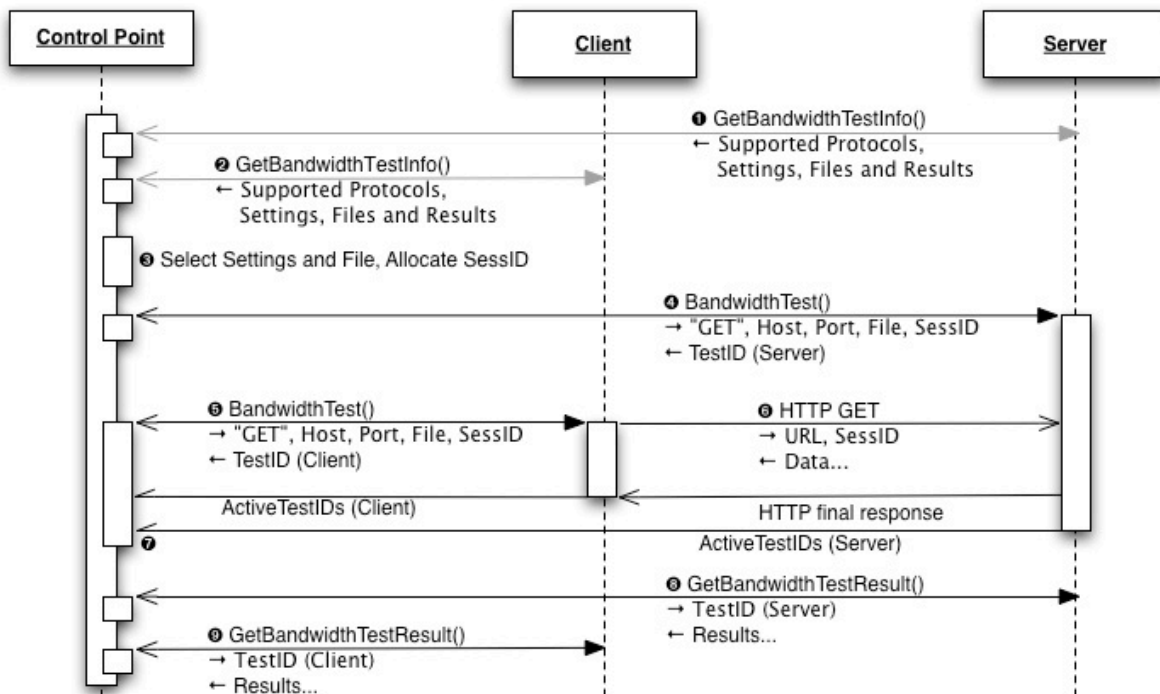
Control Point

Client

Server

❶ GetBandwidthTestInfo()
← Supported Protocols, Settings, Files and Results

❷ GetBandwidthTestInfo()
← Supported Protocols, Settings, Files and Results

❸ Select Settings and File, Allocate SessID

❹ BandwidthTest()
→ "GET", Host, Port, File, SessID
← TestID (Server)

❺ BandwidthTest()
→ "GET", Host, Port, File, SessID
← TestID (Client)

❻ HTTP GET
→ URL, SessID
← Data...

ActiveTestIDs (Client)

HTTP final response

❼

ActiveTestIDs (Server)

❽ GetBandwidthTestResult()
→ TestID (Server)
← Results...

❾ GetBandwidthTestResult()
→ TestID (Client)
← Results...